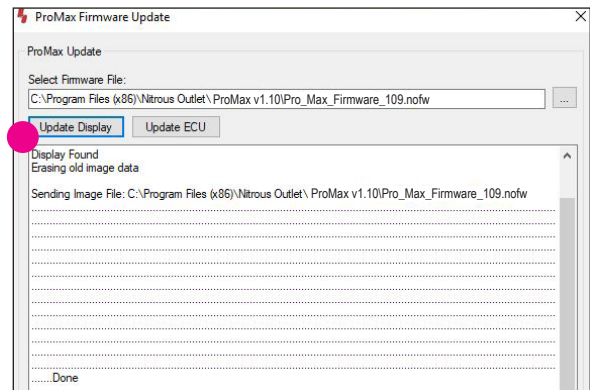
ProMax Firmware Update

ProMax Update

Select Firmware File:

C:\Program Files (x86)\Nitrous Outlet\ ProMax v1.10\Pro_Max_Firmware_109.nofw

...

Update Display

Update ECU

Display Found
Erasing old image data

Sending Image File: C:\Program Files (x86)\Nitrous Outlet\ ProMax v1.10\Pro_Max_Firmware_109.nofw

......Done